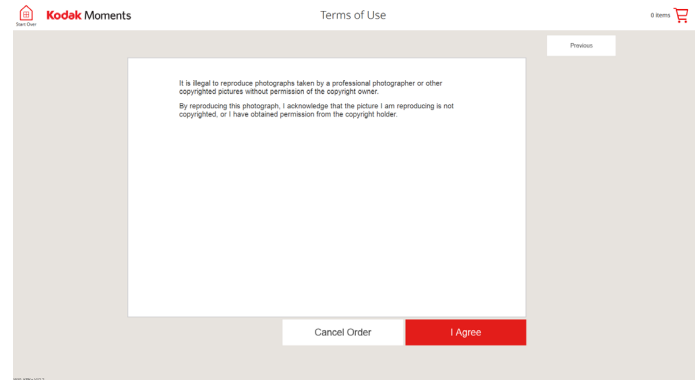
Start Over

Kodak Moments

Terms of Use

0 items

Previous

It is illegal to reproduce photographs taken by a professional photographer or other copyrighted pictures without permission of the copyright owner.

By reproducing this photograph, I acknowledge that the picture I am reproducing is not copyrighted, or I have obtained permission from the copyright holder.

Cancel Order

I Agree

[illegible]